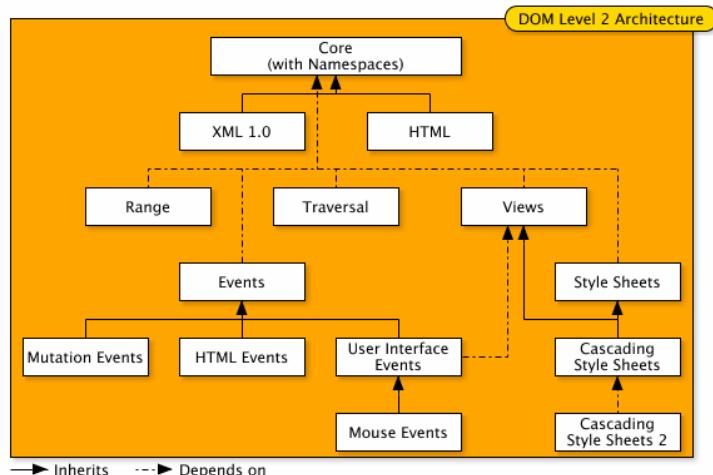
DOM Level 2 Architecture

Core
(with Namespaces)

XML 1.0

HTML

Range

Traversal

Views

Events

Style Sheets

Mutation Events

HTML Events

User Interface Events

Cascading Style Sheets

Mouse Events

Cascading Style Sheets 2

Inherits

Depends on